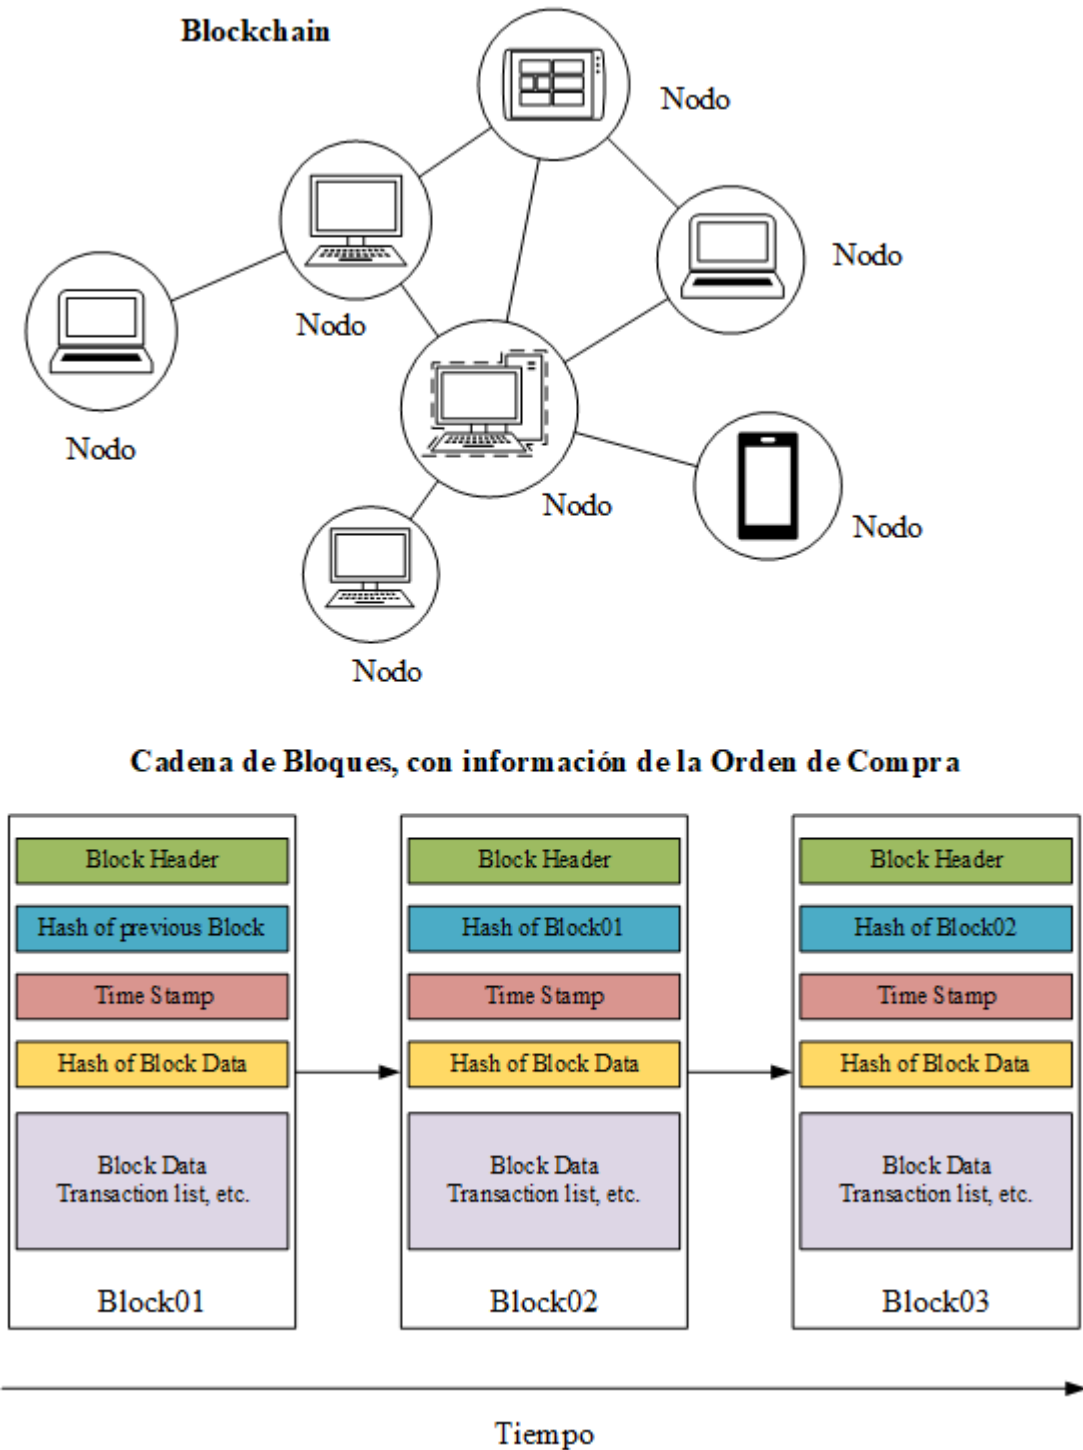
Blockchain

Nodo

Nodo

Nodo

Nodo

Nodo

Nodo

Nodo

Cadena de Bloques, con información de la Orden de Compra

Block Header
Hash of previous Block
Time Stamp
Hash of Block Data
Block Data
Transaction list, etc.
Block01

Block Header
Hash of Block01
Time Stamp
Hash of Block Data
Block Data
Transaction list, etc.
Block02

Block Header
Hash of Block02
Time Stamp
Hash of Block Data
Block Data
Transaction list, etc.
Block03

Tiempo